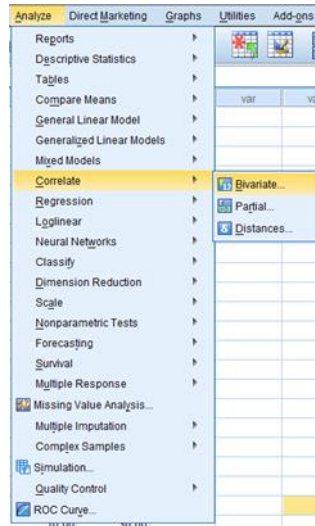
Analyze Direct Marketing Graphs Utilities Add-ons

Reports
Descriptive Statistics
Tables
Compare Means
General Linear Model
Generalized Linear Models
Mixed Models
Correlate
Regression
Loglinear
Neural Networks
Classify
Dimension Reduction
Scale
Nonparametric Tests
Forecasting
Survival
Multiple Response
Missing Value Analysis...
Multiple Imputation
Complex Samples
Simulation...
Quality Control
ROC Curve...

var

Bivariate...
Partial...
Distances...